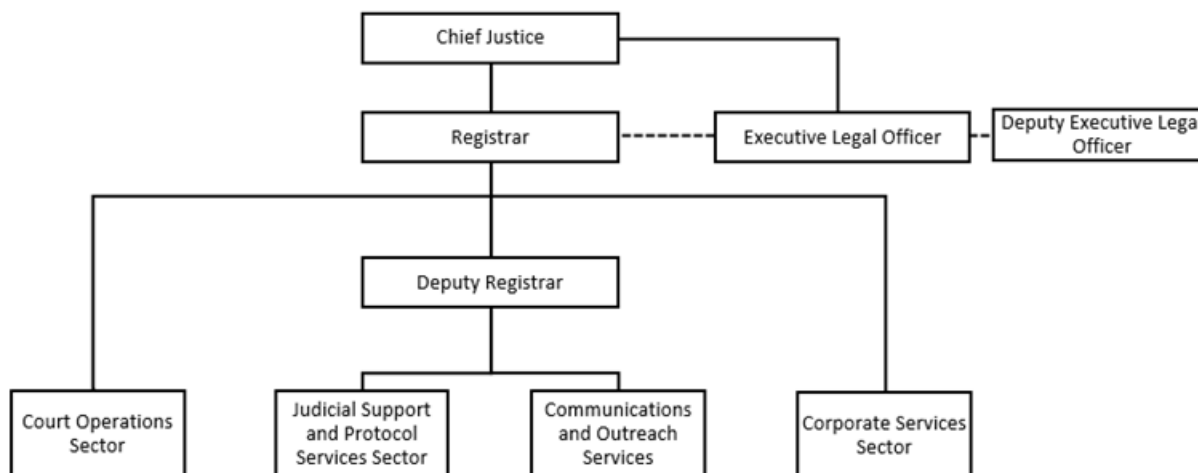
Chief Justice

Registrar

Executive Legal Officer

Deputy Executive Lega Officer

Deputy Registrar

Court Operations Sector

Judicial Support and Protocol Services Sector

Communications and Outreach Services

Corporate Services Sector